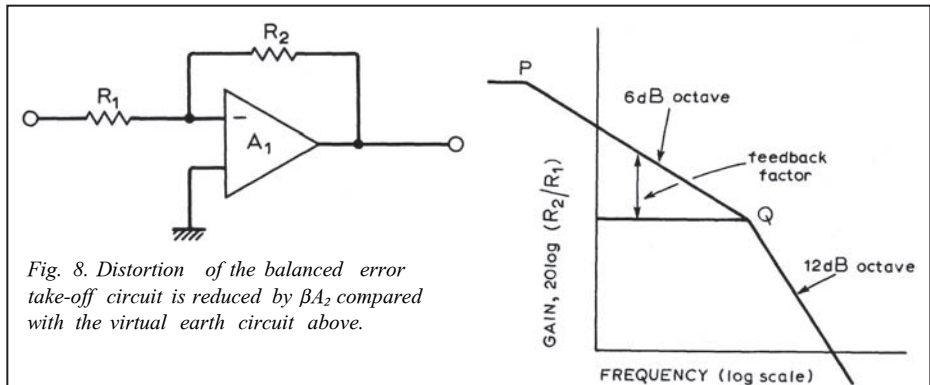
$R_2$

$R_1$

$-$

$A_1$

Fig. 8. Distortion of the balanced error take-off circuit is reduced by $\beta A_2$ compared with the virtual earth circuit above.

P

6dB octave

feedback factor

Q

12dB octave

GAIN, 20log $(R_2/R_1)$

FREQUENCY (log scale)